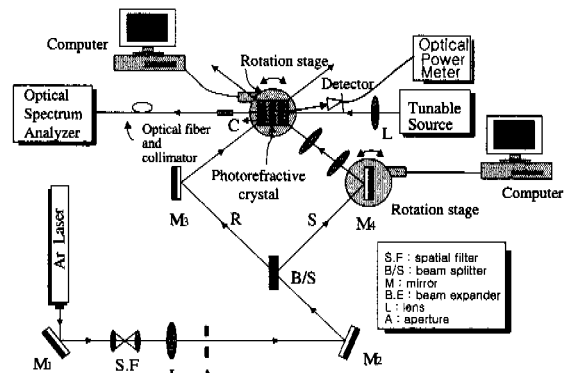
Computer

Rotation stage

Optical Power Meter

Optical Spectrum Analyzer

Detector

Tunable Source

L

C

Optical fiber and collimator

Photorefractive crystal

Computer

M3

R

S

M4

Rotation stage

Ar Laser

B/S

S.F : spatial filter
B/S : beam splitter
M : mirror
B.E : beam expander
L : lens
A : aperture

M1

S.F

M2